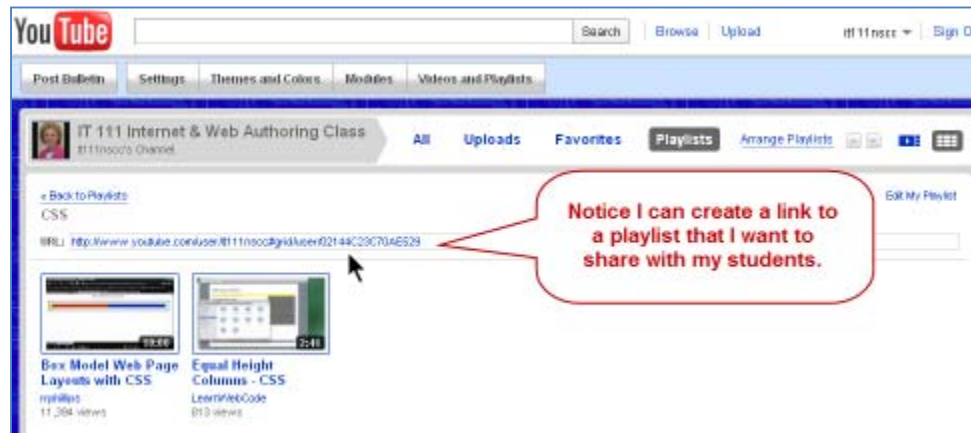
YouTube

Search | Browse | Upload | it111nscc ▾ | Sign O

Post Bulletin | Settings | Themes and Colors | Modules | Videos and Playlists

IT 111 Internet & Web Authoring Class
it111nscc's Channel

All | Uploads | Favorites | Playlists | Arrange Playlists

« Back to Playlists
CSS

Edit My Playlist

URL: http://www.youtube.com/user/it111nscc#grid/user/02144C29C70AE529

Notice I can create a link to a playlist that I want to share with my students.

10:00
Box Model Web Page Layouts with CSS
mphillips
11,394 views

2:46
Equal Height Columns - CSS
LearnWebCode
813 views